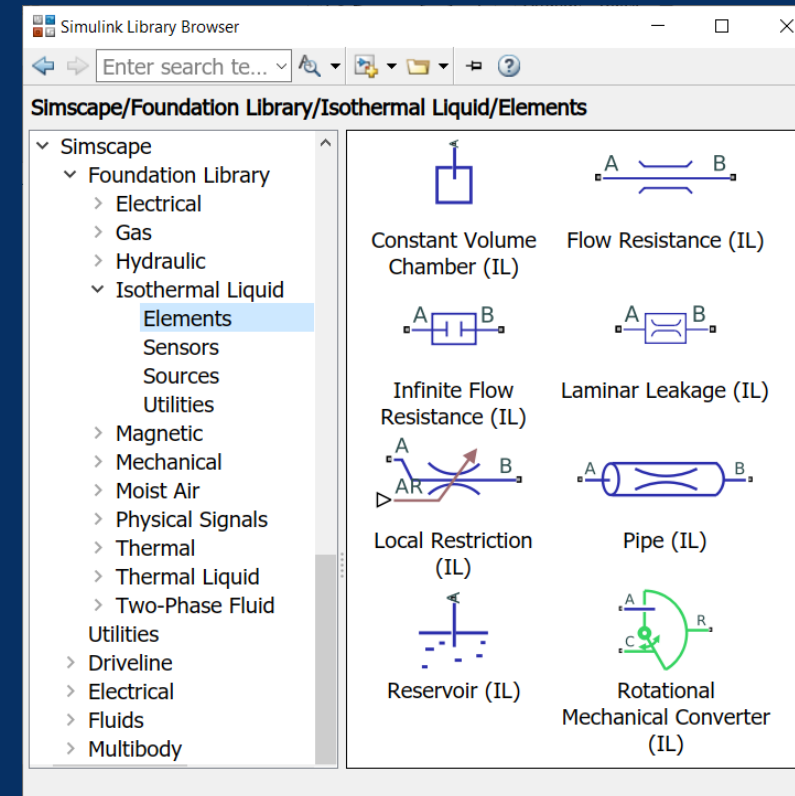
Simulink Library Browser

Enter search te...

Simscape/Foundation Library/Isothermal Liquid/Elements

Simscape
Foundation Library
Electrical
Gas
Hydraulic
Isothermal Liquid
Elements
Sensors
Sources
Utilities
Magnetic
Mechanical
Moist Air
Physical Signals
Thermal
Thermal Liquid
Two-Phase Fluid
Utilities
Driveline
Electrical
Fluids
Multibody

Constant Volume Chamber (IL)

A B
Flow Resistance (IL)

A B
Infinite Flow Resistance (IL)

A B
Laminar Leakage (IL)

A B AR
Local Restriction (IL)

A B
Pipe (IL)

Reservoir (IL)

A R C
Rotational Mechanical Converter (IL)